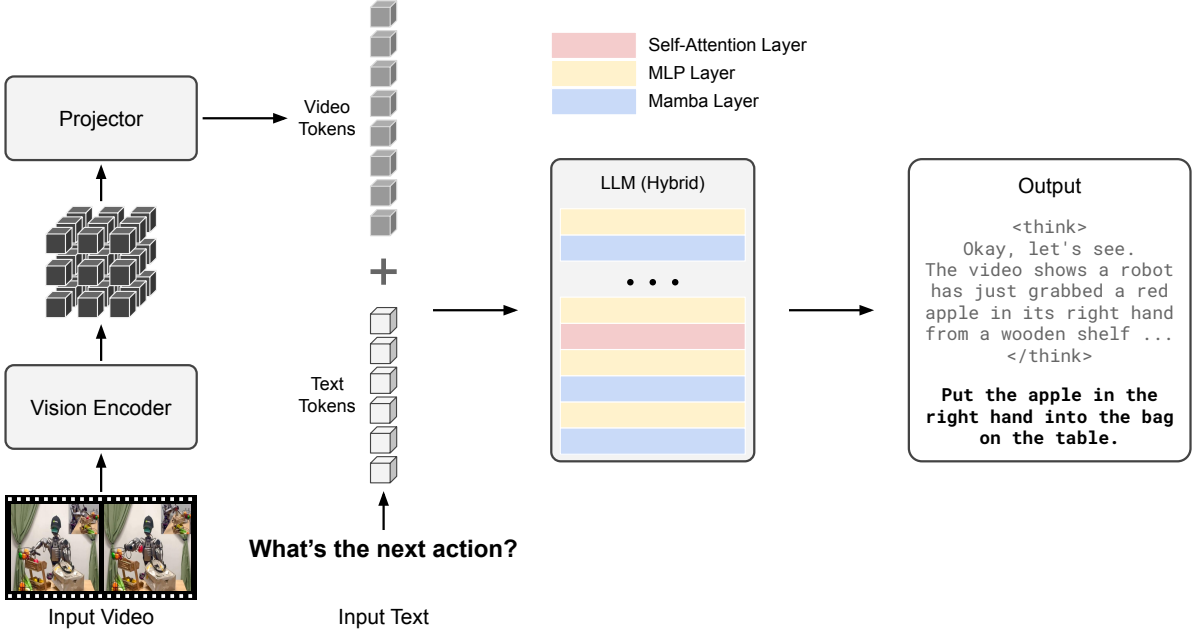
Self-Attention Layer
MLP Layer
Mamba Layer

Projector

Video Tokens

+

Text Tokens

Vision Encoder

Input Video

What's the next action?

Input Text

LLM (Hybrid)

• • •

Output

<think>
Okay, let's see.
The video shows a robot has just grabbed a red apple in its right hand from a wooden shelf ...
</think>

**Put the apple in the right hand into the bag on the table.**